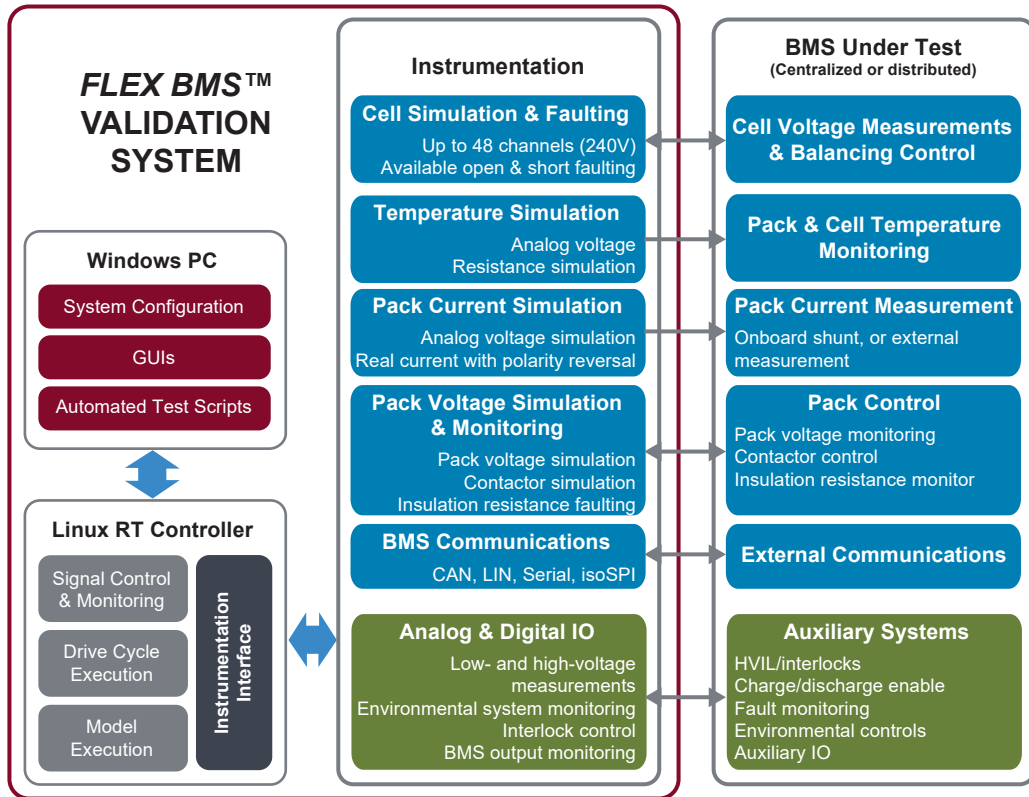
FLEX BMS™
VALIDATION SYSTEM

Windows PC

System Configuration

GUIs

Automated Test Scripts

Linux RT Controller

Signal Control & Monitoring

Drive Cycle Execution

Model Execution

Instrumentation Interface

Instrumentation

Cell Simulation & Faulting
Up to 48 channels (240V)
Available open & short faulting

Temperature Simulation
Analog voltage
Resistance simulation

Pack Current Simulation
Analog voltage simulation
Real current with polarity reversal

Pack Voltage Simulation & Monitoring
Pack voltage simulation
Contactor simulation
Insulation resistance faulting

BMS Communications
CAN, LIN, Serial, isoSPI

Analog & Digital IO
Low- and high-voltage measurements
Environmental system monitoring
Interlock control
BMS output monitoring

BMS Under Test
(Centralized or distributed)

Cell Voltage Measurements & Balancing Control

Pack & Cell Temperature Monitoring

Pack Current Measurement
Onboard shunt, or external measurement

Pack Control
Pack voltage monitoring
Contactor control
Insulation resistance monitor

External Communications

Auxiliary Systems
HVIL/interlocks
Charge/discharge enable
Fault monitoring
Environmental controls
Auxiliary IO